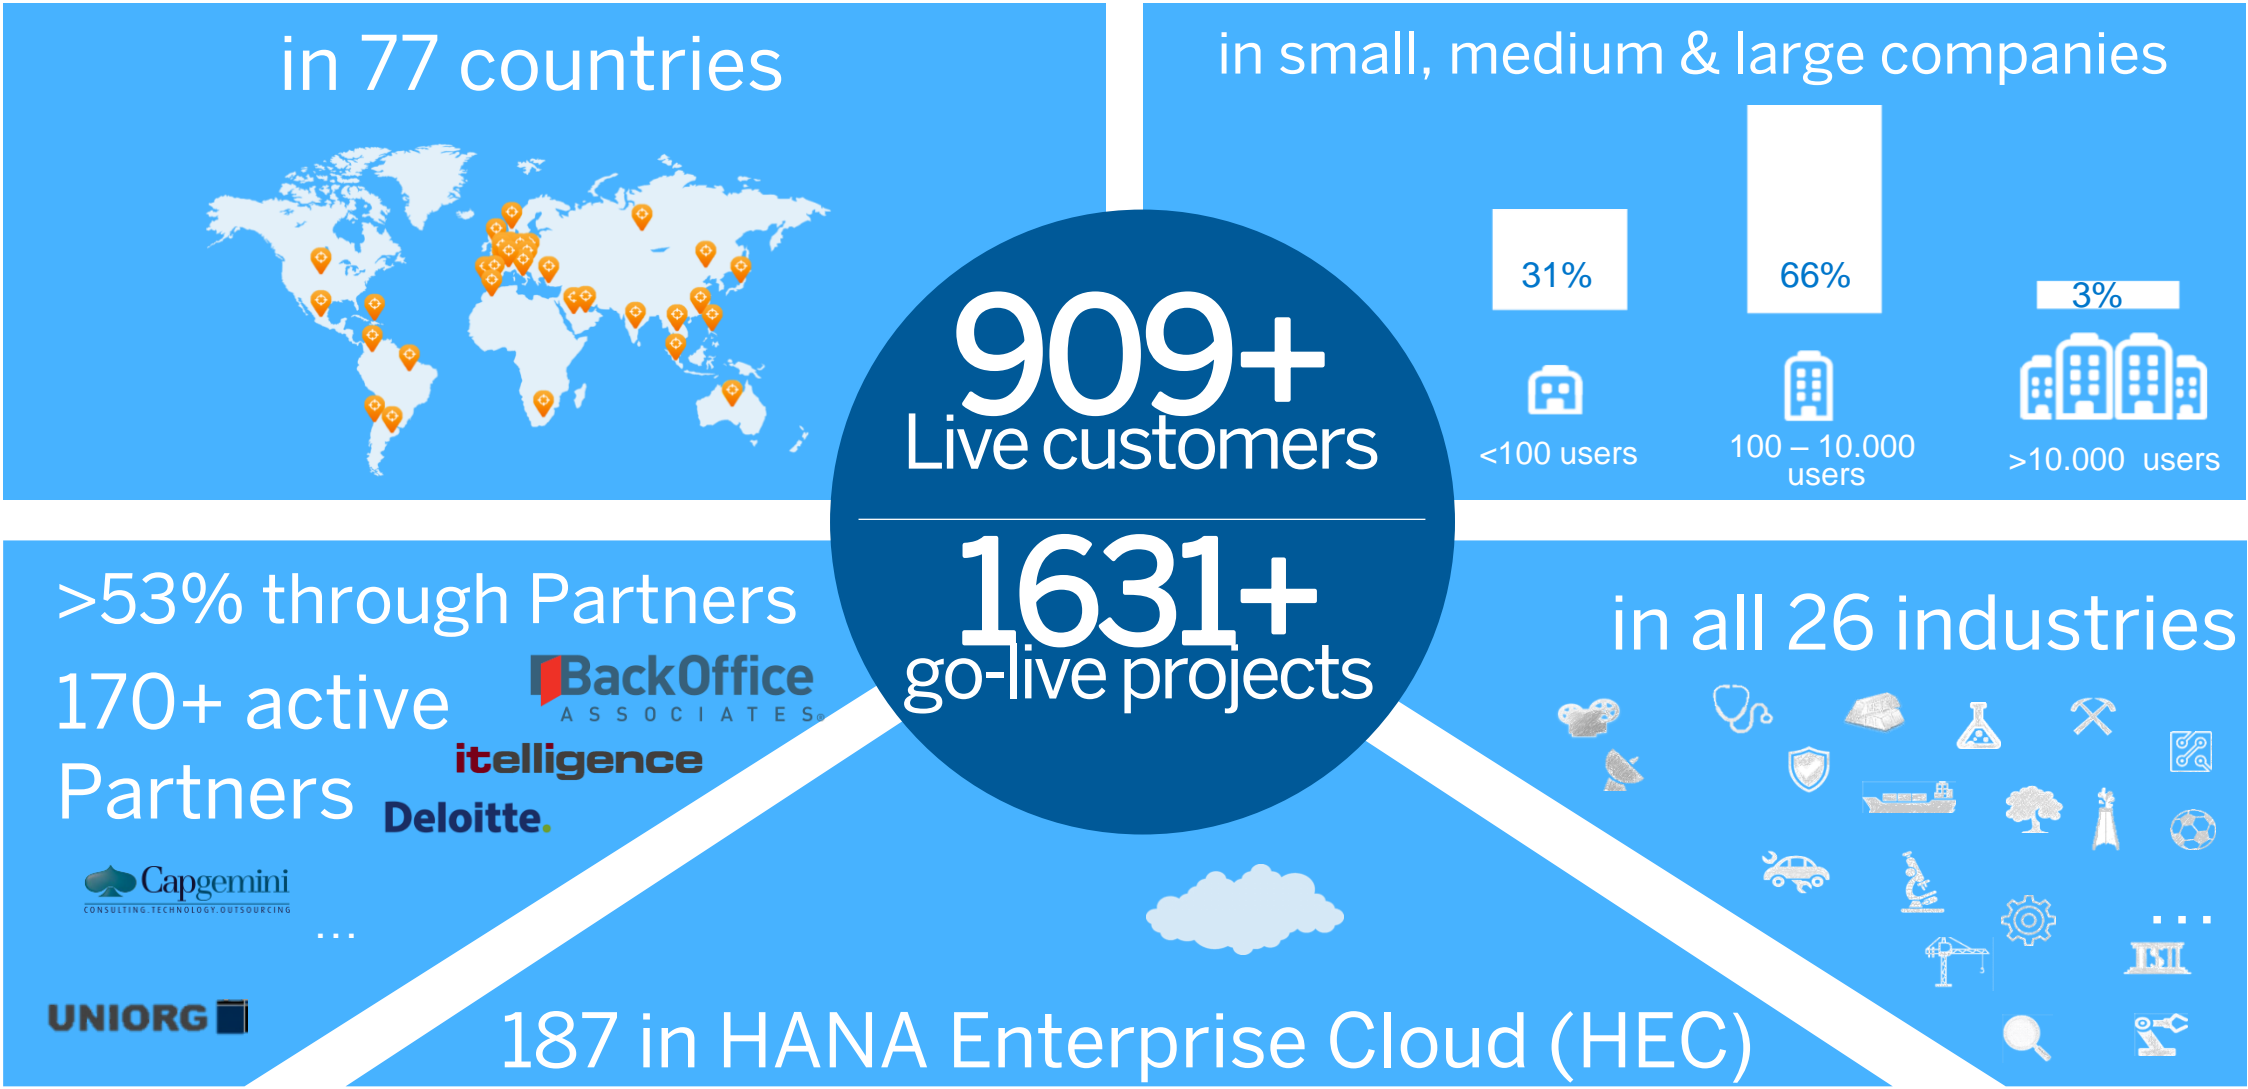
in 77 countries

in small, medium & large companies

31%

66%

3%

<100 users

100 – 10.000 users

>10.000 users

909+
Live customers

1631+
go-live projects

>53% through Partners

170+ active Partners

BackOffice
ASSOCIATES

itelligence

Deloitte.

Capgemini
CONSULTING.TECHNOLOGY.OUTSOURCING

...

UNIORG

in all 26 industries

...

187 in HANA Enterprise Cloud (HEC)